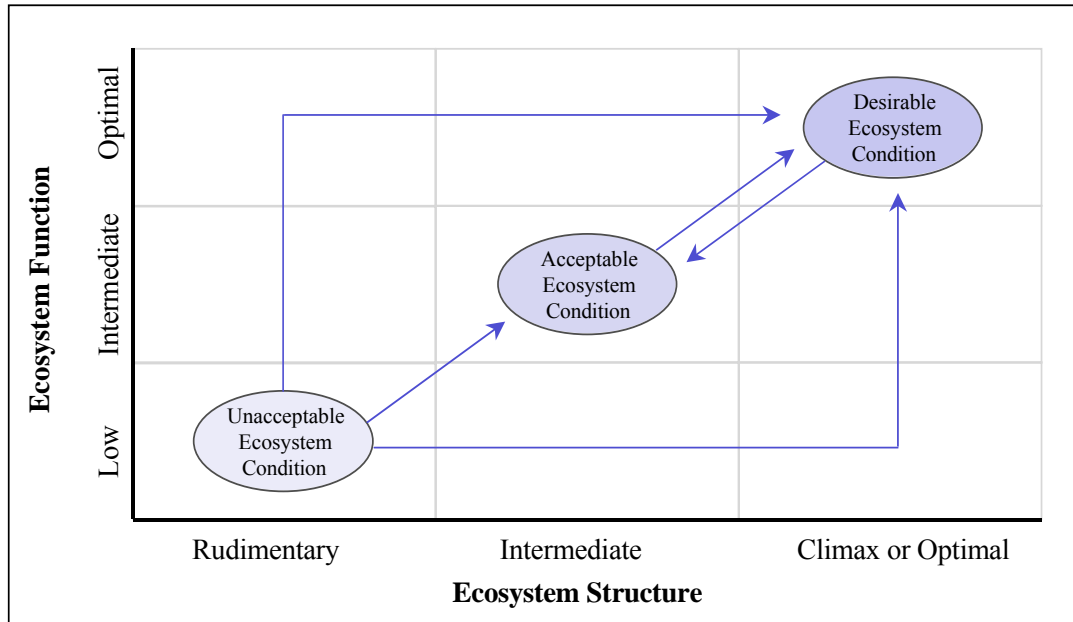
Ecosystem Function

Optimal

Intermediate

Low

Desirable Ecosystem Condition

Acceptable Ecosystem Condition

Unacceptable Ecosystem Condition

Rudimentary

Intermediate

Climax or Optimal

Ecosystem Structure